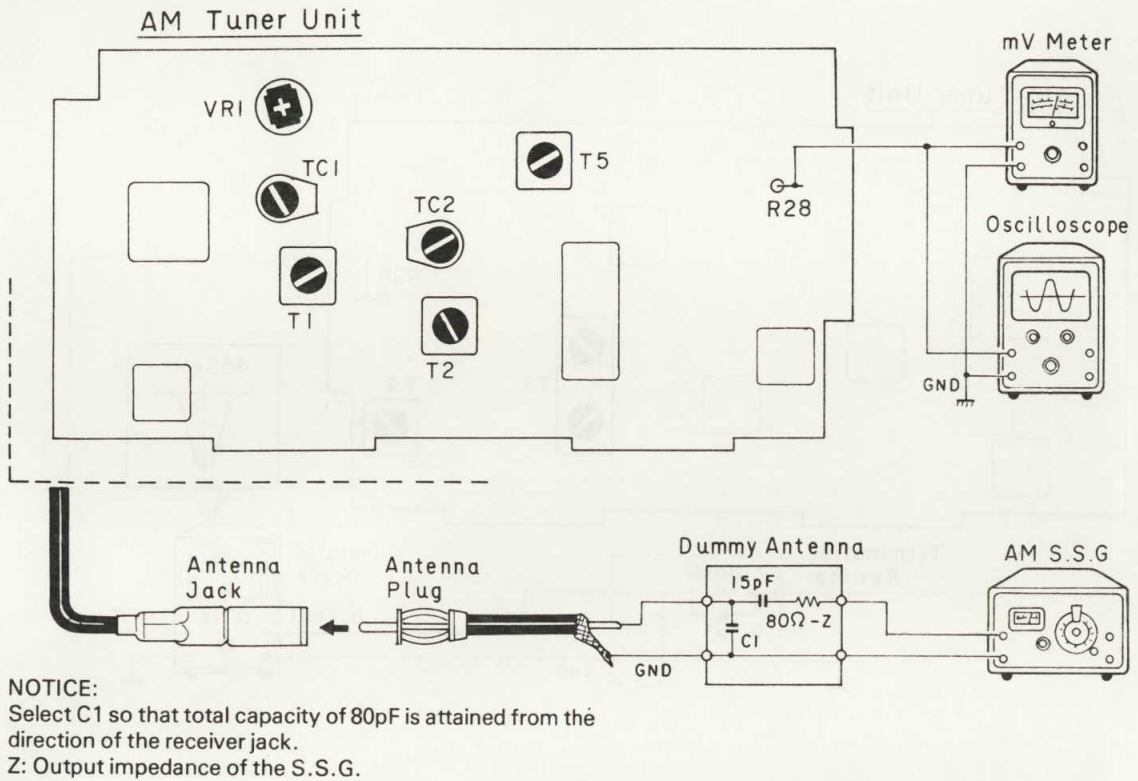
AM Tuner Unit

VR1

TC1

T5

TC2

T1

T2

R28

mV Meter

Oscilloscope

GND

Antenna Jack

Antenna Plug

Dummy Antenna

15pF

$80\Omega-Z$

C1

GND

AM S.S.G

NOTICE:
Select C1 so that total capacity of 80pF is attained from the direction of the receiver jack.
Z: Output impedance of the S.S.G.